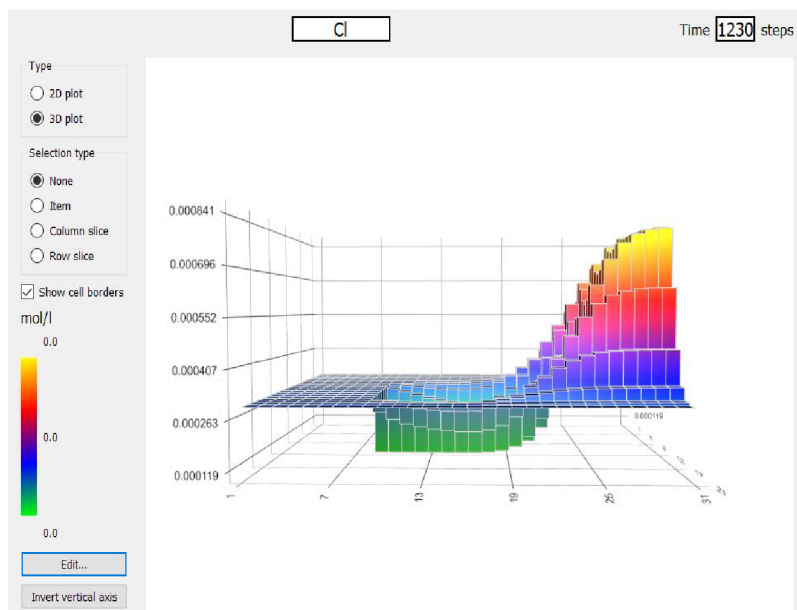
Cl

Time 1230 steps

Type
2D plot
3D plot

Selection type
None
Item
Column slice
Row slice

Show cell borders

mol/l

0.0

0.0

0.0

Edit...

Invert vertical axis

0.000841
0.000696
0.000552
0.000407
0.000263
0.000119

0.000119

1
7
13
19
25
31